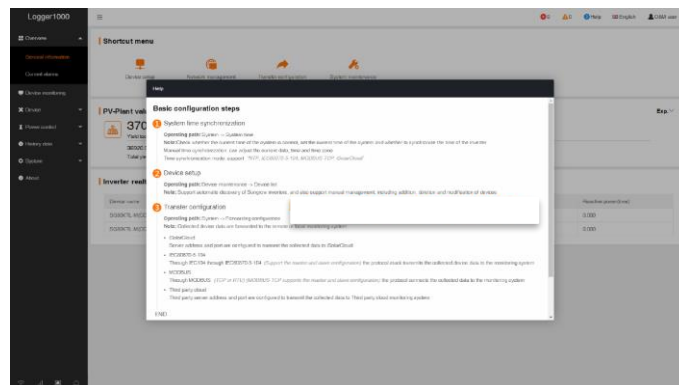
Logger1000

Overview
General information
Current alarms
Device monitoring
Device
Power control
History data
System
About

Shortcut menu

Device setup
Remote management
Transfer configuration
System maintenance

PV-Plant val
370
Yield to
Total p

Inverter real
Device name
SG60KTL-M(1)
SG60KTL-M(2)

Exp.

Reactive power(kvar)
0.000
0.000

Help

Basic configuration steps

1 System time synchronization
Operating path: System → System time
Note: Check whether the current time of the system is correct, set the current time of the system and whether to synchronize the time of the inverter.
Manual time synchronization: can adjust the current date, time and time zone
Time synchronization mode: support NTP, IEC60870-5-104, MODBUS TCP, iSolarCloud

2 Device setup
Operating path: Device maintenance → Device list
Note: Support automatic discovery of Sungrow inverters, and also support manual management, including addition, deletion and modification of devices.

3 Transfer configuration
Operating path: System → Forwarding configuration
Note: Collected device data are forwarded to the remote or local monitoring system
• iSolarCloud
Server address and port are configured to transmit the collected data to iSolarCloud
• IEC60870-5-104
Through IEC104 through IEC60870-5-104 (Support the master and slave configuration) the protocol stack transmits the collected data to the monitoring system
• MODBUS
Through MODBUS (TCP or RTU) MODBUS-TCP supports the master and slave configuration, the protocol transmits the collected data to the monitoring system
• Third party cloud
Third party server address and port are configured to transmit the collected data to Third party cloud monitoring system

END

0 0 Help English O&M user